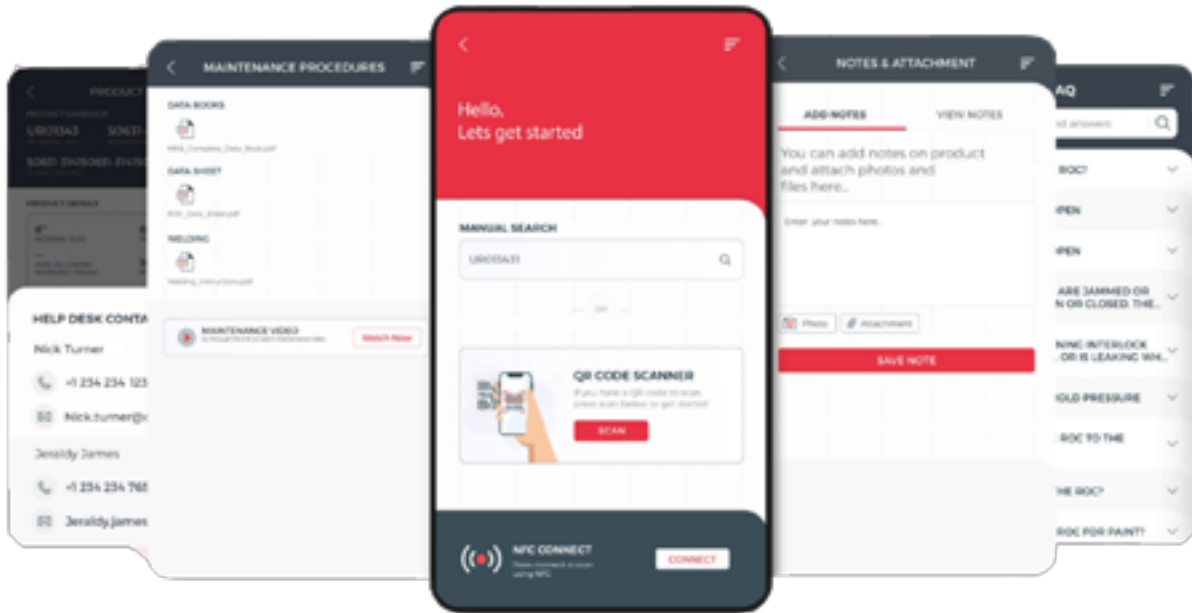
PRODUCT

PRODUCT OVERVIEW

UR01343

S0631

S0631 314(S0631 314

PRODUCT DETAILS

HELP DESK CONTA

Nick Turner

+1 234 234 123

Nick.turner@

Jeraldy James

+1 234 234 768

Jeraldy.james

MAINTENANCE PROCEDURES

DATA BOOKS

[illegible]

DATA SHEET

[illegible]

WELDING

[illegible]

MAINTENANCE VIDEO

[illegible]

Watch Now

Hello,
Lets get started

MANUAL SEARCH

UR01343

OR

QR CODE SCANNER

If you have a QR code to scan press scan below to get started

SCAN

NFC CONNECT

Please connect to scan using NFC

CONNECT

NOTES & ATTACHMENT

ADD NOTES

VIEW NOTES

You can add notes on product and attach photos and files here...

Enter your notes here..

Photo

Attachment

SAVE NOTE

AQ

nd answers

ROC?

PEN

PEN

ARE JAMMED OR N OR CLOSED. THE...

NING INTERLOCK OR IS LEAKING WH...

OLD PRESSURE

ROC TO THE

HE ROC?

ROC FOR PAINT?